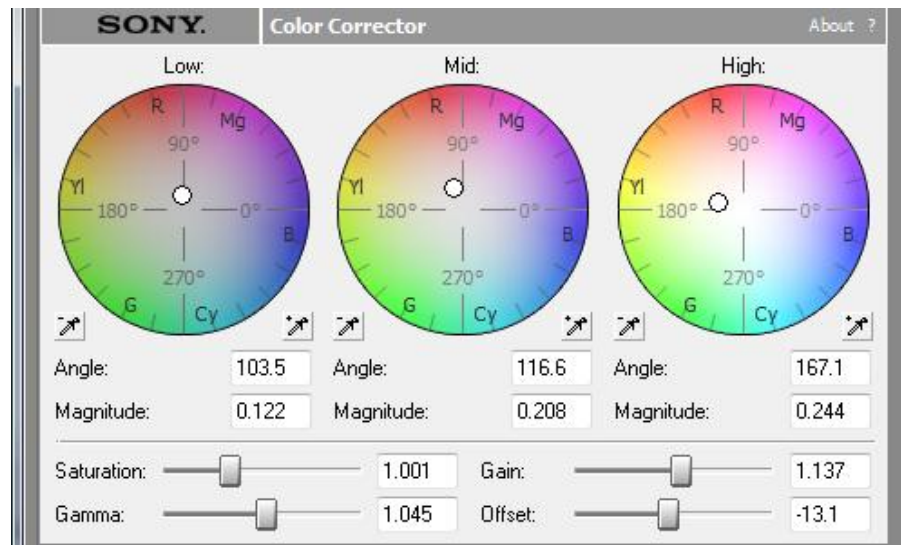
SONY. Color Corrector About ?

Low:
R Mg
90°
Yl
180° 0°
B
270°
G Cy

Mid:
R Mg
90°
Yl
180° 0°
B
270°
G Cy

High:
R Mg
90°
Yl
180° 0°
B
270°
G Cy

Angle: 103.5
Magnitude: 0.122

Angle: 116.6
Magnitude: 0.208

Angle: 167.1
Magnitude: 0.244

Saturation: 1.001
Gamma: 1.045
Gain: 1.137
Offset: -13.1